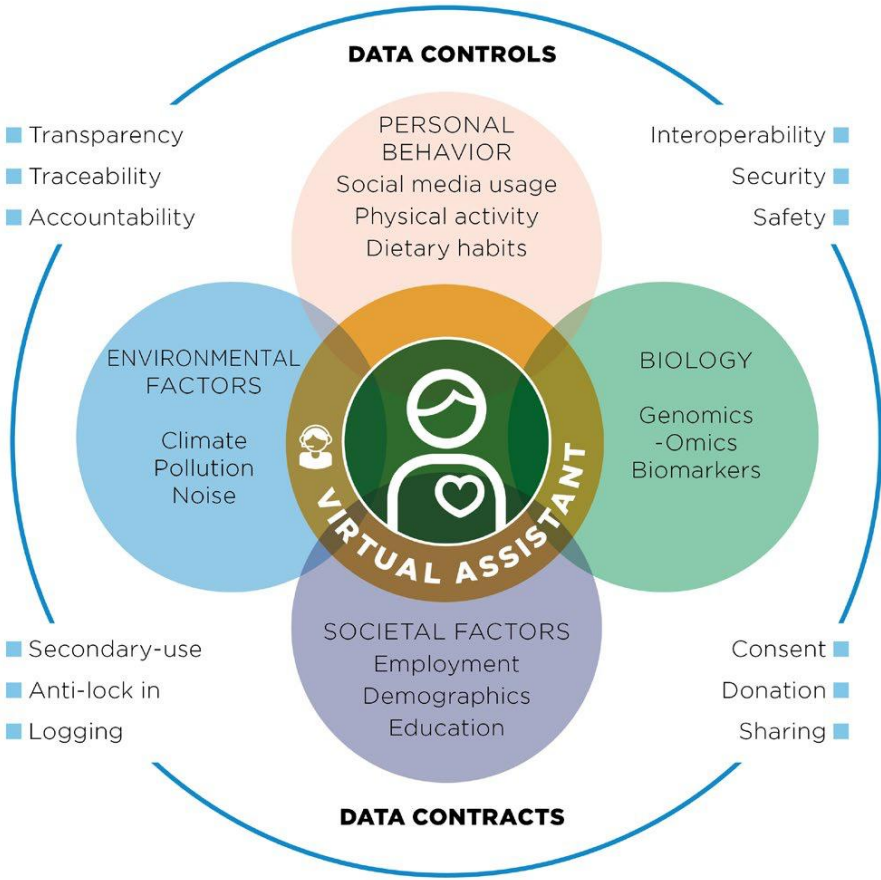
DATA CONTROLS

Transparency
Traceability
Accountability

PERSONAL BEHAVIOR
Social media usage
Physical activity
Dietary habits

Interoperability
Security
Safety

ENVIRONMENTAL FACTORS
Climate
Pollution
Noise

BIOLOGY
Genomics
-Omics
Biomarkers

VIRTUAL ASSISTANT

SOCIETAL FACTORS
Employment
Demographics
Education

Secondary-use
Anti-lock in
Logging

Consent
Donation
Sharing

DATA CONTRACTS